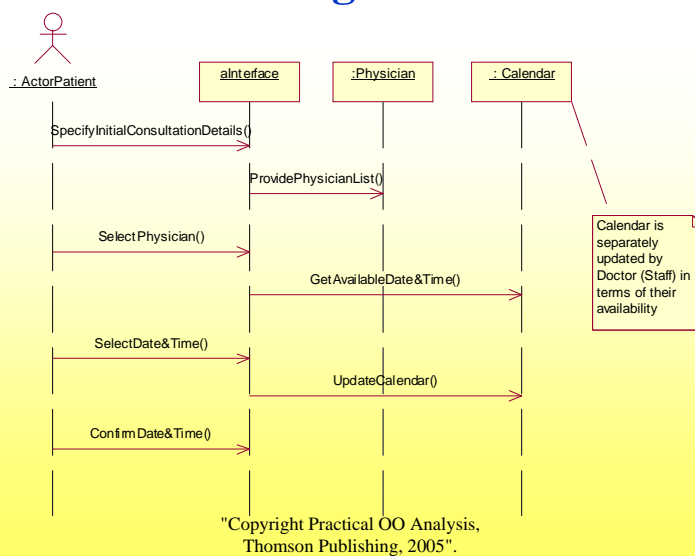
: ActorPatient

aInterface

:Physician

: Calendar

SpecifyInitialConsultationDetails()

ProvidePhysicianList()

SelectPhysician()

GetAvailableDate&Time()

SelectDate&Time()

UpdateCalendar()

ConfirmDate&Time()

Calendar is separately updated by Doctor (Staff) in terms of their availability

"Copyright Practical OO Analysis, Thomson Publishing, 2005".